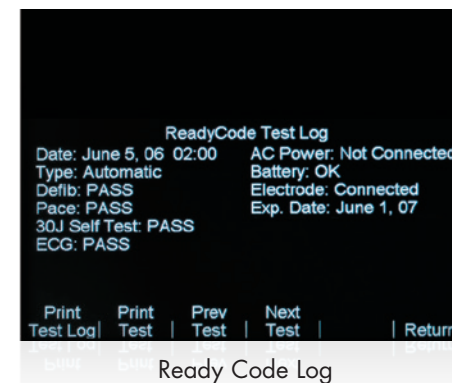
ReadyCode Test Log

Date: June 5, 06 02:00
Type: Automatic
Defib: PASS
Pace: PASS
30J Self Test: PASS
ECG: PASS

AC Power: Not Connected
Battery: OK
Electrode: Connected
Exp. Date: June 1, 07

Print Test Log | Print Test | Prev Test | Next Test | | Return

Ready Code Log